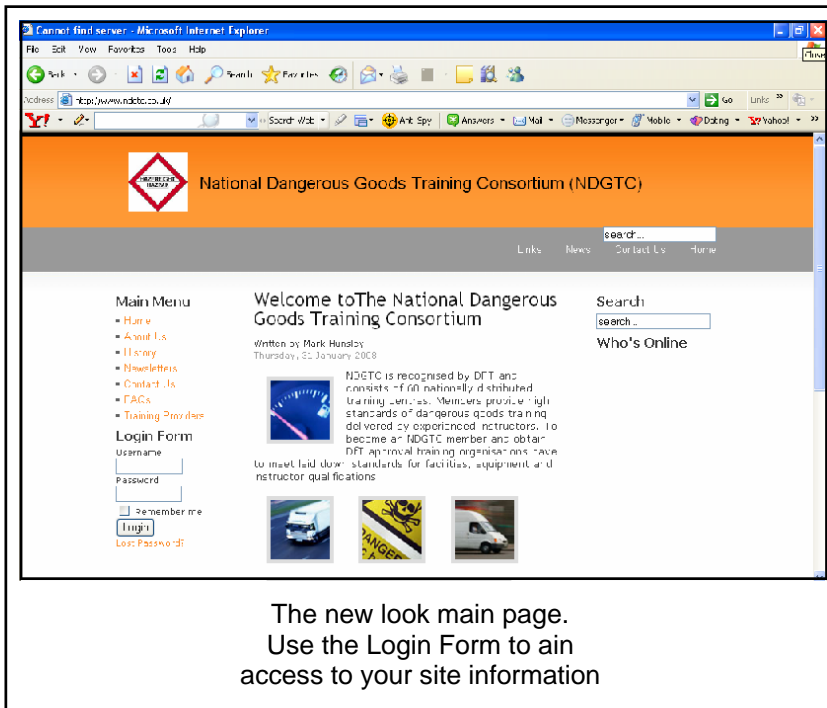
Cannot find server - Microsoft Internet Explorer

File Edit View Favorites Tools Help

Back Search Favorites

Address http://www.ndgtc.co.uk/ Go Links

Y! Search Web Anti Spy Answers Mail Messenger Mobile Dating Yahoo!

Close

National Dangerous Goods Training Consortium (NDGTC)

search...

Links News Contact Us Home

Main Menu
- Home
- About Us
- History
- Newsletters
- Contact Us
- FAQs
- Training Providers

Login Form
Username
Password
Remember me
Login
Lost Password?

Welcome toThe National Dangerous Goods Training Consortium

Written by Mark Hunsley
Thursday, 31 January 2008

NDGTC is recognised by DFT and consists of 60 nationally distributed training centres. Members provide high standards of dangerous goods training delivered by experienced instructors. To become an NDGTC member and obtain DFT approval training organisations have to meet laid down standards for facilities, equipment and instructor qualifications

Search
search...
Who's Online

The new look main page.
Use the Login Form to ain access to your site information